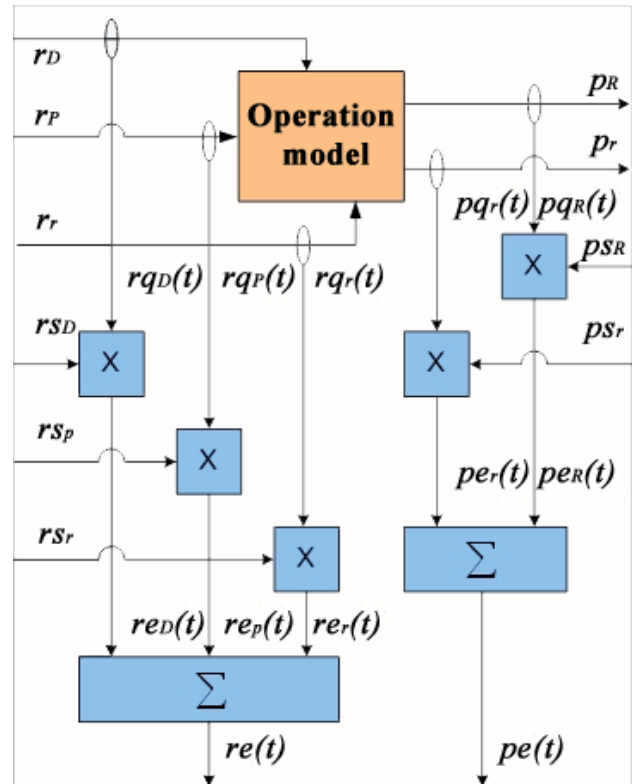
$r_D$

$r_P$

Operation model

$p_R$

$p_r$

$r_r$

$pq_r(t)$ $pq_R(t)$

$rq_D(t)$ $rq_P(t)$ $rq_r(t)$

X

$ps_R$

$rs_D$

X

X

$ps_r$

$rs_p$

X

$pe_r(t)$ $pe_R(t)$

$rs_r$

X

$\sum$

$re_D(t)$ $re_p(t)$ $re_r(t)$

$\sum$

$re(t)$

$pe(t)$